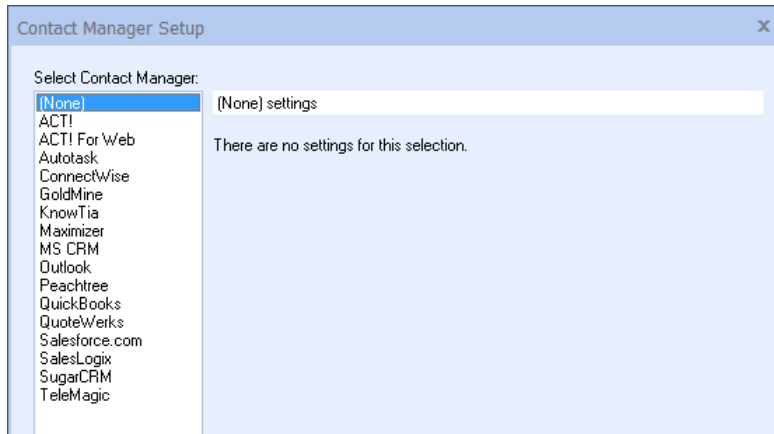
Contact Manager Setup

x

Select Contact Manager:

(None)
ACT!
ACT! For Web
Autotask
ConnectWise
GoldMine
KnowTia
Maximizer
MS CRM
Outlook
Peachtree
QuickBooks
QuoteWerks
Salesforce.com
SalesLogix
SugarCRM
TeleMagic

(None) settings

There are no settings for this selection.